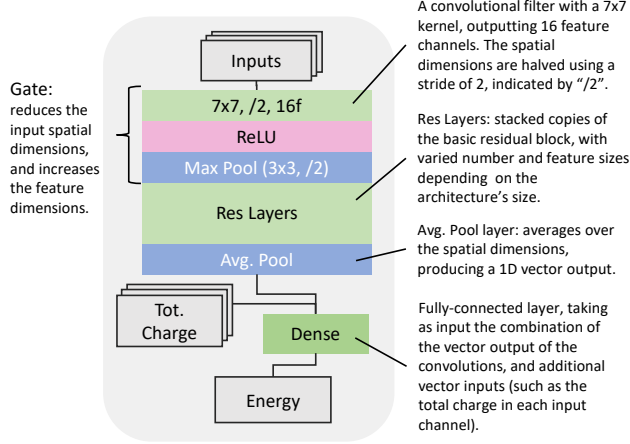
Gate: reduces the input spatial dimensions, and increases the feature dimensions.

Inputs

7x7, /2, 16f

ReLU

Max Pool (3x3, /2)

Res Layers

Avg. Pool

Tot. Charge

Dense

Energy

A convolutional filter with a 7x7 kernel, outputting 16 feature channels. The spatial dimensions are halved using a stride of 2, indicated by "/2".

Res Layers: stacked copies of the basic residual block, with varied number and feature sizes depending on the architecture's size.

Avg. Pool layer: averages over the spatial dimensions, producing a 1D vector output.

Fully-connected layer, taking as input the combination of the vector output of the convolutions, and additional vector inputs (such as the total charge in each input channel).